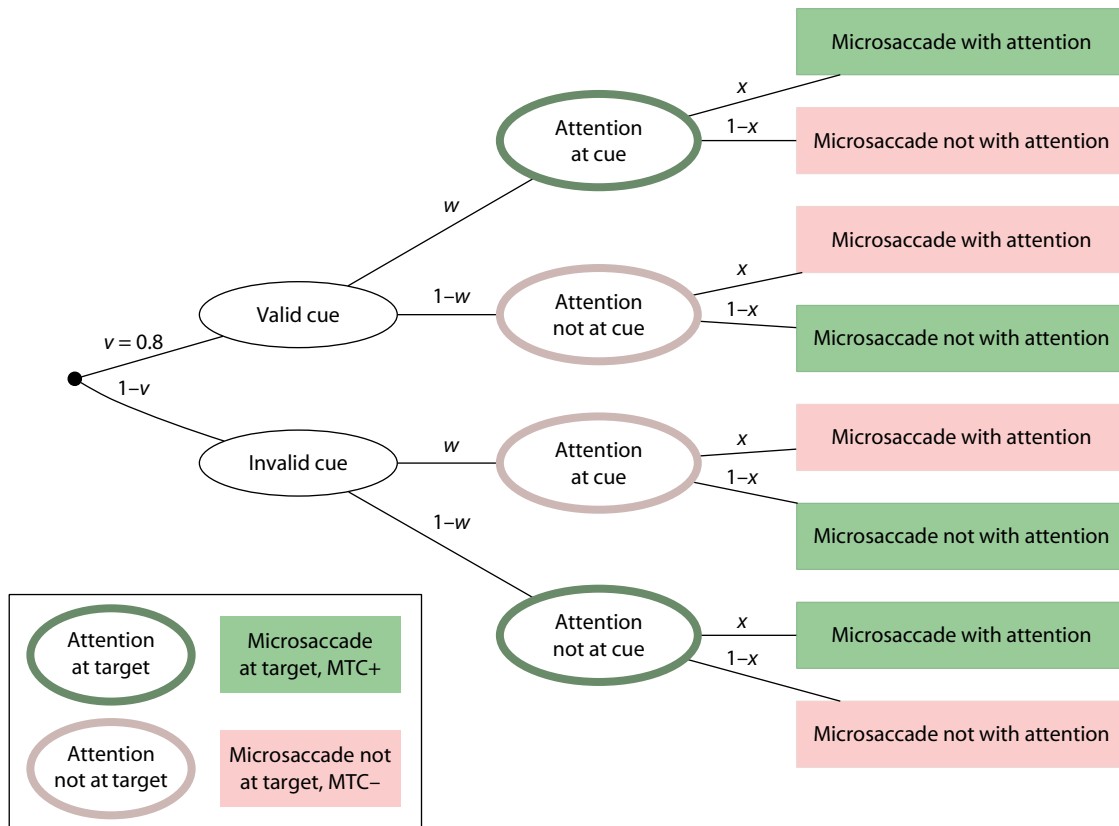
Microsaccade with attention

$x$

Attention at cue

$1-x$

Microsaccade not with attention

$w$

Microsaccade with attention

$x$

Valid cue

$1-w$

Attention not at cue

$1-x$

$v = 0.8$

Microsaccade not with attention

$1-v$

Microsaccade with attention

$x$

Invalid cue

$w$

Attention at cue

$1-x$

Microsaccade not with attention

$1-w$

Attention not at cue

$x$

Microsaccade with attention

$1-x$

Microsaccade not with attention

Attention at target

Microsaccade at target, MTC+

Attention not at target

Microsaccade not at target, MTC–